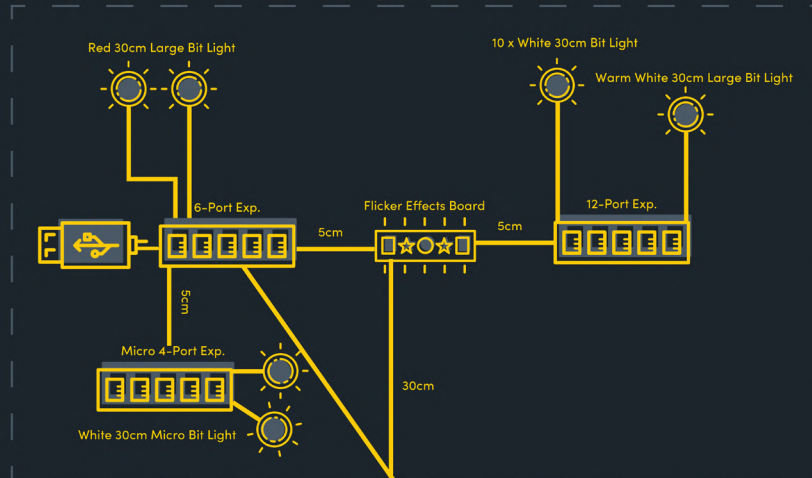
Red 30cm Large Bit Light

10 x White 30cm Bit Light

Warm White 30cm Large Bit Light

6-Port Exp.

5cm

Flicker Effects Board

5cm

12-Port Exp.

5cm

Micro 4-Port Exp.

30cm

White 30cm Micro Bit Light